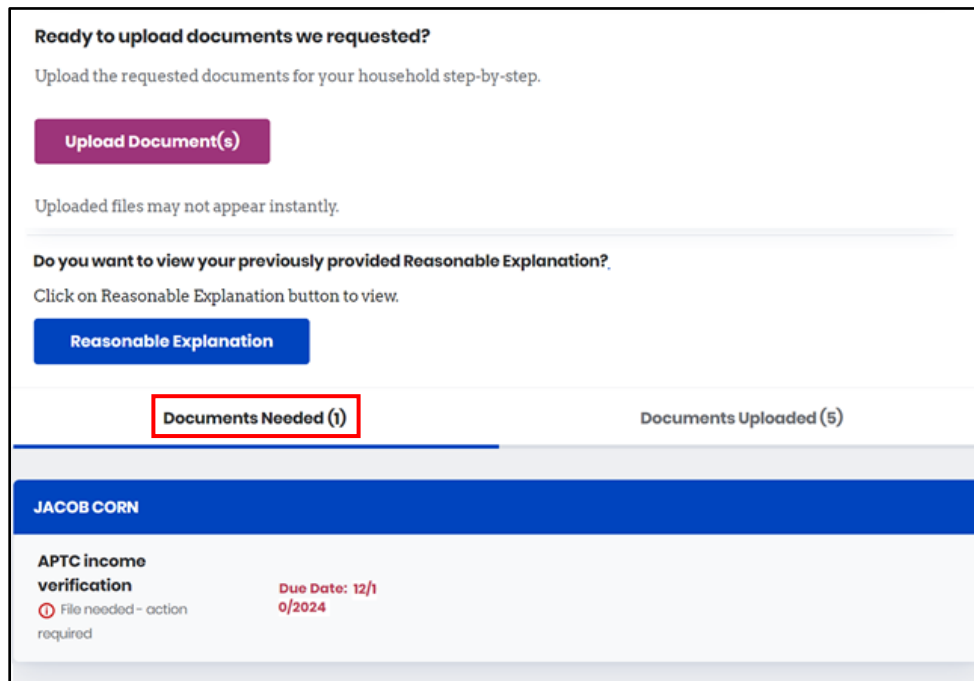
Ready to upload documents we requested?

Upload the requested documents for your household step-by-step.

Upload Document(s)

Uploaded files may not appear instantly.

Do you want to view your previously provided Reasonable Explanation?

Click on Reasonable Explanation button to view.

Reasonable Explanation

Documents Needed (1)

Documents Uploaded (5)

JACOB CORN

APTC income verification

File needed - action required

Due Date: 12/10/2024